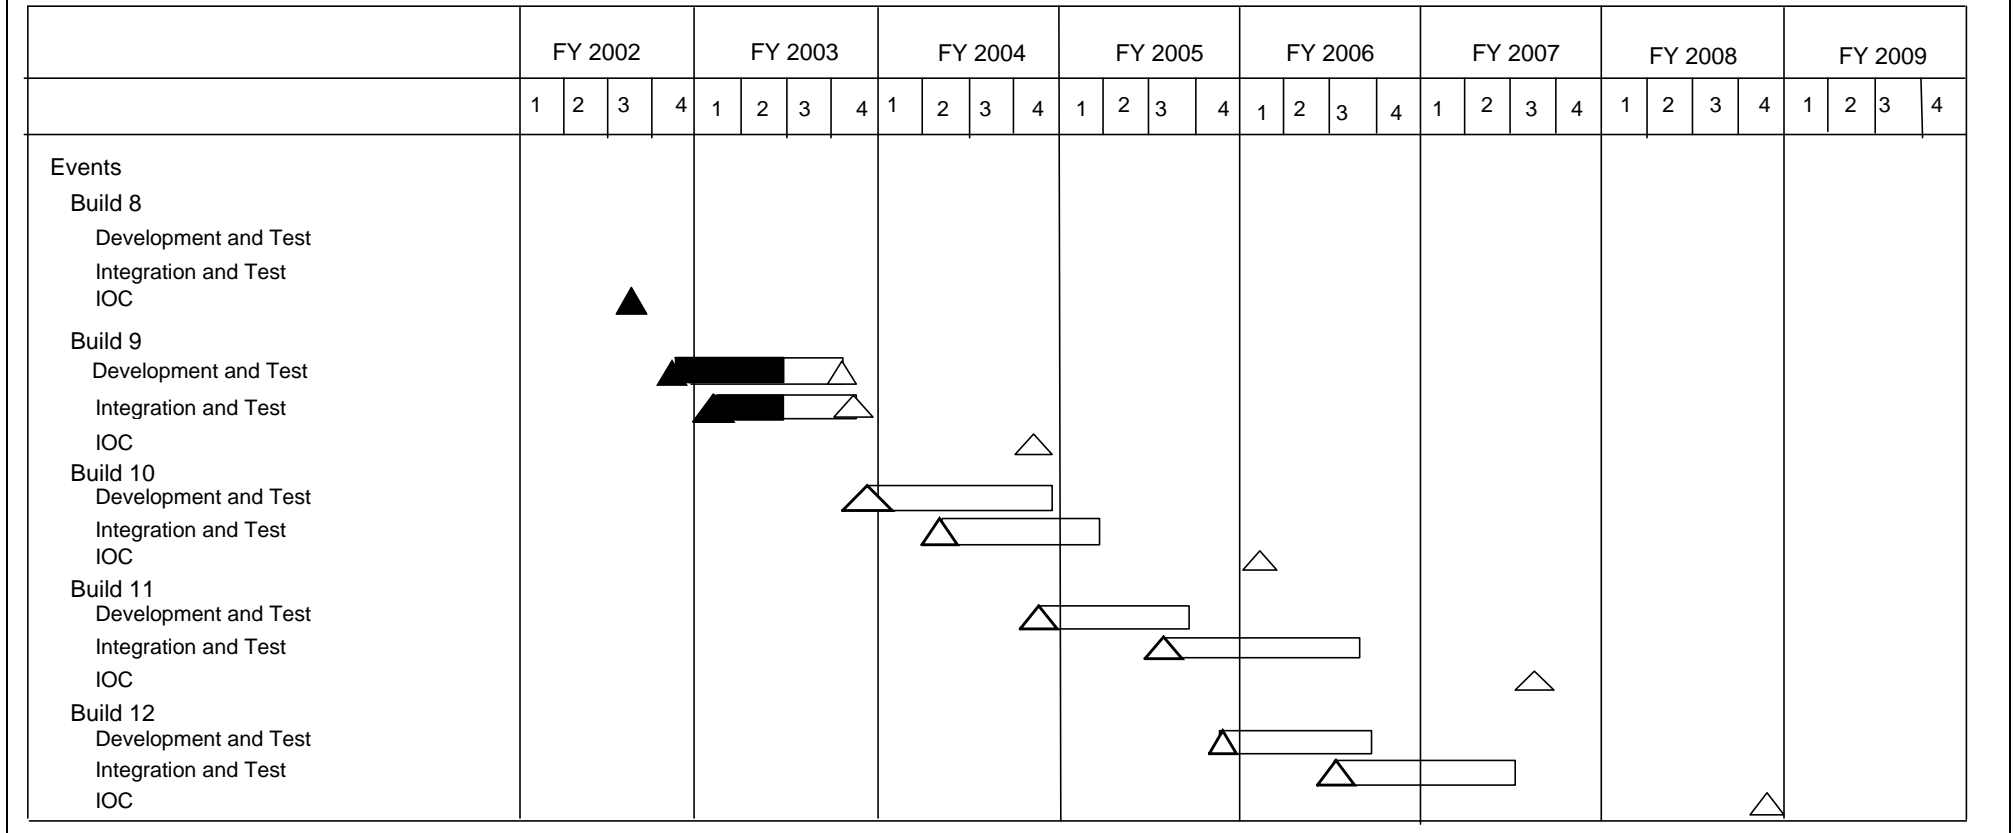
| | FY 2002 | FY 2003 | FY 2004 | FY 2005 | FY 2006 | FY 2007 | FY 2008 | FY 2009 |
|---|---|---|---|---|---|---|---|---|
| | 1 2 3 4 | 1 2 3 4 | 1 2 3 4 | 1 2 3 4 | 1 2 3 4 | 1 2 3 4 | 1 2 3 4 | 1 2 3 4 |

Events
Build 8
Development and Test
Integration and Test
IOC
Build 9
Development and Test
Integration and Test
IOC
Build 10
Development and Test
Integration and Test
IOC
Build 11
Development and Test
Integration and Test
IOC
Build 12
Development and Test
Integration and Test
IOC